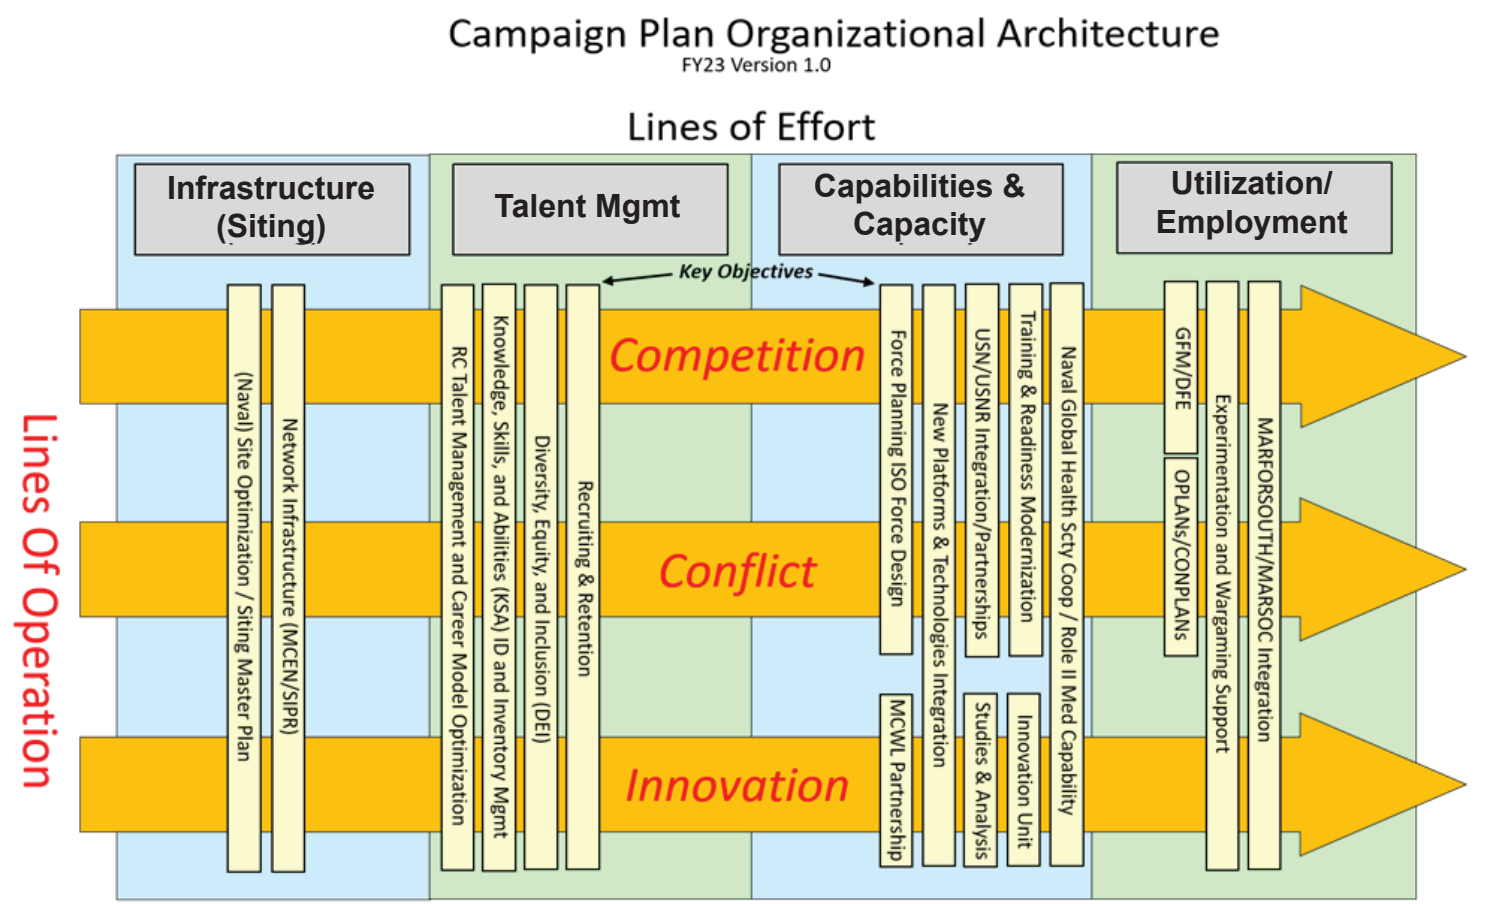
Campaign Plan Organizational Architecture
FY23 Version 1.0

Lines of Effort

Infrastructure (Siting)

Talent Mgmt

Capabilities & Capacity

Utilization/ Employment

Key Objectives

Lines Of Operation

Competition

Conflict

Innovation

(Naval) Site Optimization / Siting Master Plan

Network Infrastructure (MCEN/SIPR)

RC Talent Management and Career Model Optimization

Knowledge, Skills, and Abilities (KSA) ID and Inventory Mgmt

Diversity, Equity, and Inclusion (DEI)

Recruiting & Retention

Force Planning ISO Force Design

MCWL Partnership

New Platforms & Technologies Integration

USN/USNR Integration/Partnerships

Studies & Analysis

Training & Readiness Modernization

Innovation Unit

Naval Global Health Scty Coop / Role II Med Capability

GFM/DFE

OPLANs/CONPLANs

Experimentation and Wargaming Support

MARFORSOUTH/MARSOC Integration